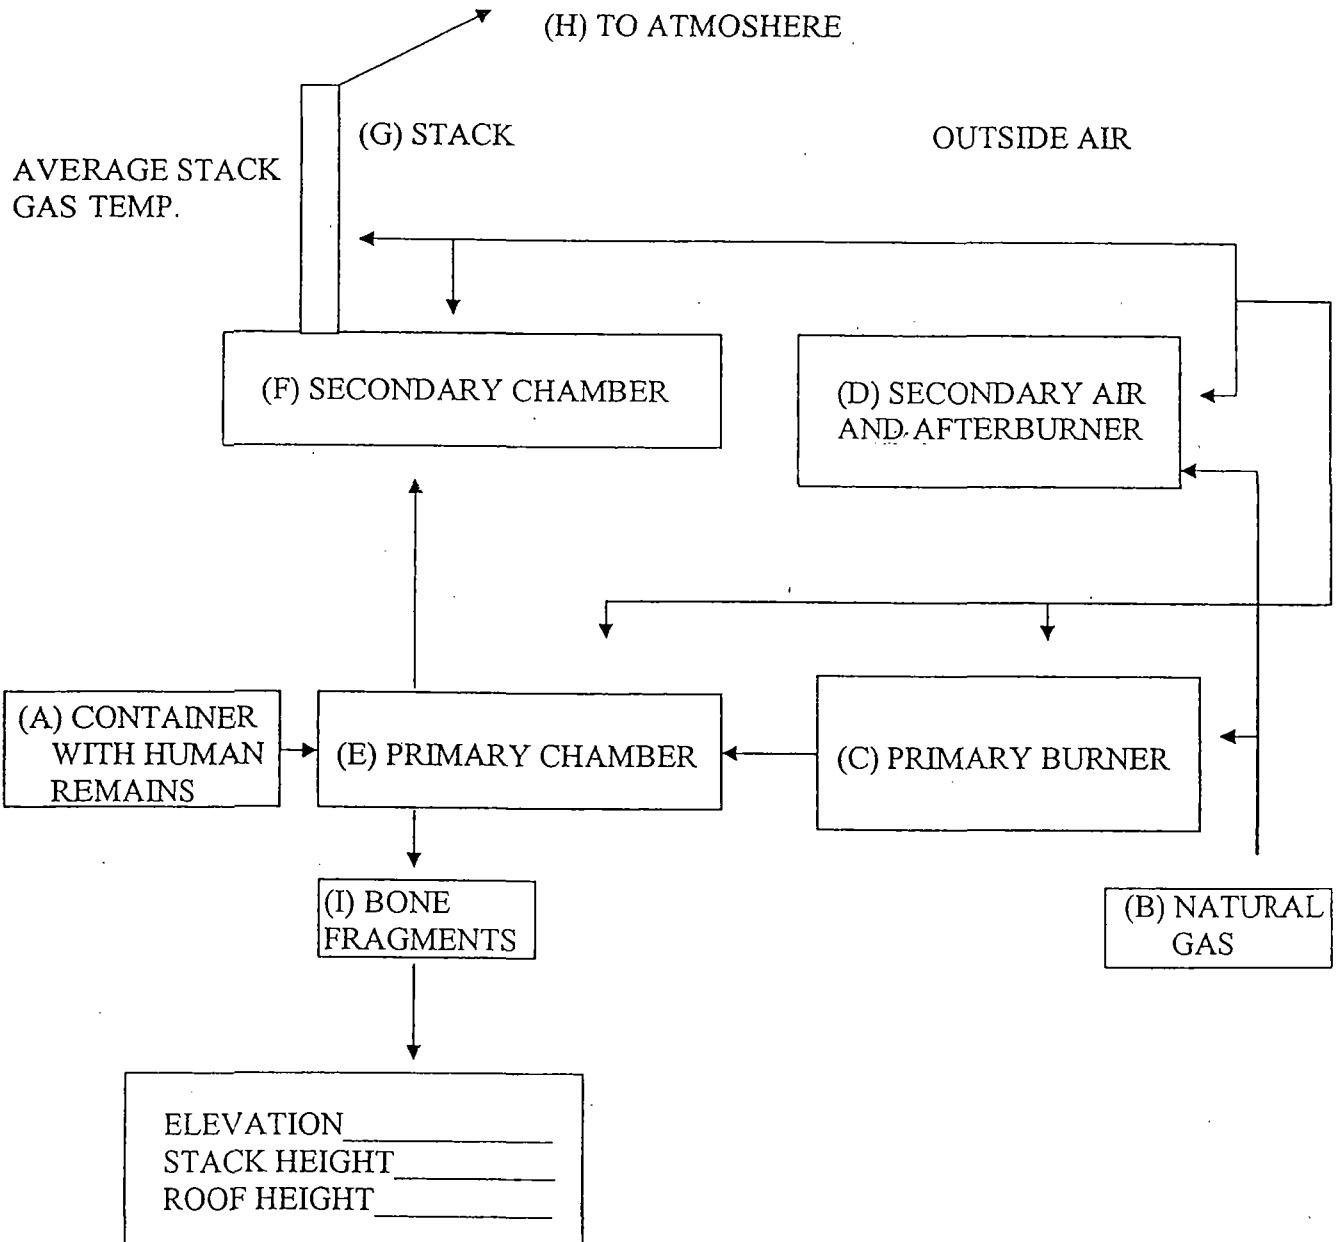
(H) TO ATMOSHERE

(G) STACK

OUTSIDE AIR

AVERAGE STACK GAS TEMP.

(F) SECONDARY CHAMBER

(D) SECONDARY AIR AND AFTERBURNER

(A) CONTAINER WITH HUMAN REMAINS

(E) PRIMARY CHAMBER

(C) PRIMARY BURNER

(I) BONE FRAGMENTS

(B) NATURAL GAS

ELEVATION____________
STACK HEIGHT__________
ROOF HEIGHT___________